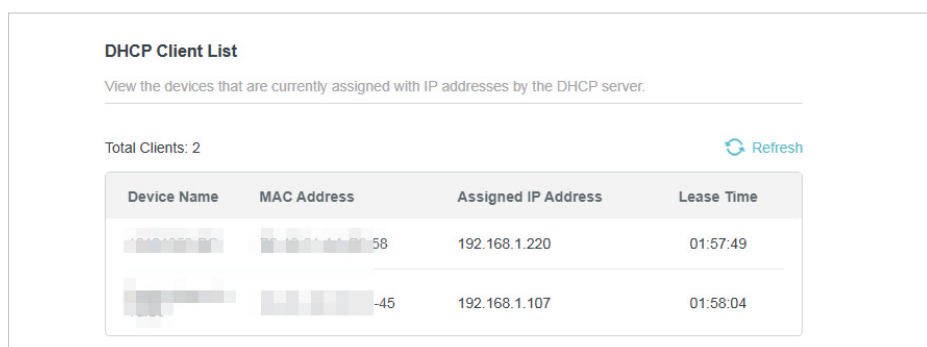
DHCP Client List

View the devices that are currently assigned with IP addresses by the DHCP server.

Total Clients: 2

Refresh

| Device Name | MAC Address | Assigned IP Address | Lease Time |
|---|---|---|---|
| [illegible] | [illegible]58 | 192.168.1.220 | 01:57:49 |
| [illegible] | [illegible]-45 | 192.168.1.107 | 01:58:04 |